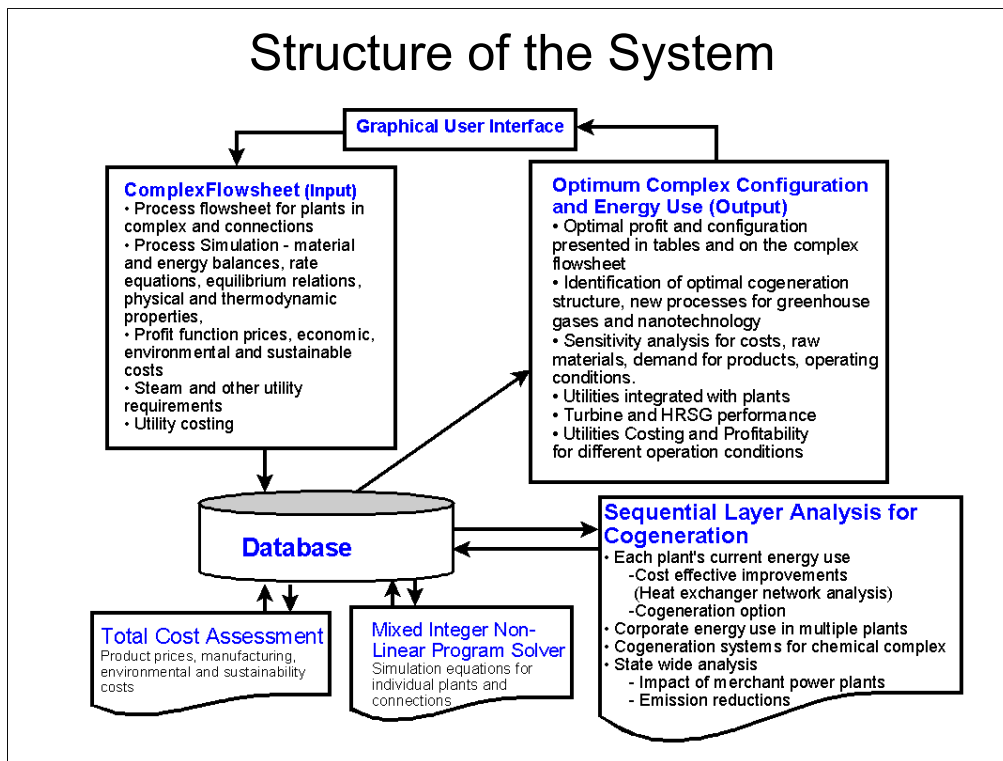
Structure of the System

Graphical User Interface

ComplexFlowsheet (Input)
• Process flowsheet for plants in complex and connections
• Process Simulation - material and energy balances, rate equations, equilibrium relations, physical and thermodynamic properties,
• Profit function prices, economic, environmental and sustainable costs
• Steam and other utility requirements
• Utility costing

Optimum Complex Configuration and Energy Use (Output)
• Optimal profit and configuration presented in tables and on the complex flowsheet
• Identification of optimal cogeneration structure, new processes for greenhouse gases and nanotechnology
• Sensitivity analysis for costs, raw materials, demand for products, operating conditions.
• Utilities integrated with plants
• Turbine and HRSG performance
• Utilities Costing and Profitability for different operation conditions

Database

Sequential Layer Analysis for Cogeneration
• Each plant's current energy use
-Cost effective improvements (Heat exchanger network analysis)
-Cogeneration option
• Corporate energy use in multiple plants
• Cogeneration systems for chemical complex
• State wide analysis
- Impact of merchant power plants
- Emission reductions

Total Cost Assessment
Product prices, manufacturing, environmental and sustainability costs

Mixed Integer Non-Linear Program Solver
Simulation equations for individual plants and connections